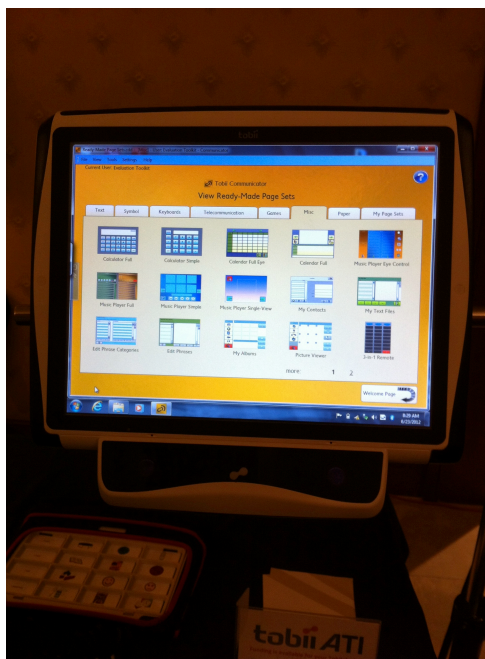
tobii

File View Tools Settings Help
Current User: Evaluation Toolkit

Tobii Communicator
View Ready-Made Page Sets

Text
Symbol
Keyboards
Telecommunication
Games
Misc
Paper
My Page Sets

Calculator Full
Calculator Simple
Calendar Full Eye
Calendar Full
Music Player Eye Control
Music Player Full
Music Player Simple
Music Player Single View
My Contacts
My Text Files
Edit Phrase Categories
Edit Phrases
My Albums
Picture Viewer
3-in-1 Remote

more
1
2

Welcome Page

9:20 AM
6/23/2012

tobii ATI